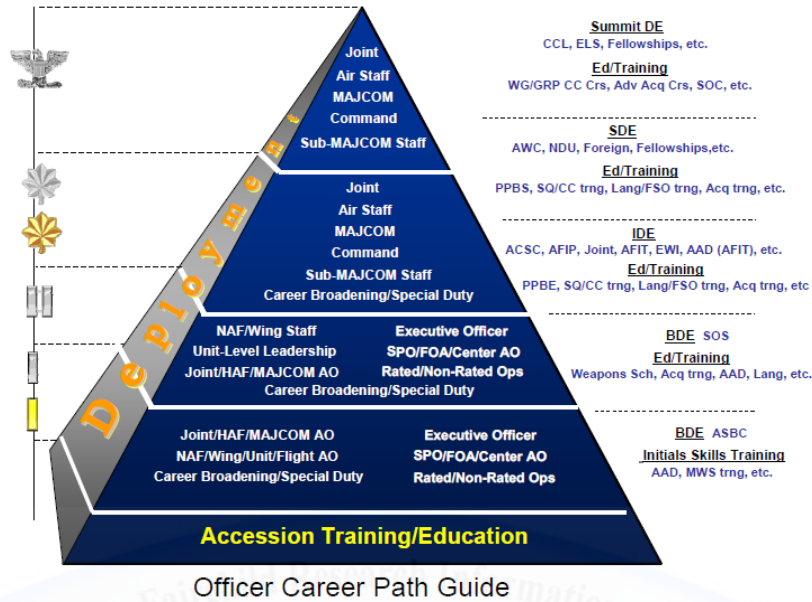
Joint
Air Staff
MAJCOM
Command
Sub-MAJCOM Staff

Joint
Air Staff
MAJCOM
Command
Sub-MAJCOM Staff
Career Broadening/Special Duty

NAF/Wing Staff
Unit-Level Leadership
Joint/HAF/MAJCOM AO

Executive Officer
SPO/FOA/Center AO
Rated/Non-Rated Ops
Career Broadening/Special Duty

Joint/HAF/MAJCOM AO
NAF/Wing/Unit/Flight AO
Career Broadening/Special Duty

Executive Officer
SPO/FOA/Center AO
Rated/Non-Rated Ops

Accession Training/Education

Deployment

Summit DE
CCL, ELS, Fellowships, etc.
Ed/Training
WG/GRP CC Crs, Adv Acq Crs, SOC, etc.

SDE
AWC, NDU, Foreign, Fellowships,etc.
Ed/Training
PPBS, SQ/CC trng, Lang/FSO trng, Acq trng, etc.

IDE
ACSC, AFIP, Joint, AFIT, EWI, AAD (AFIT), etc.
Ed/Training
PPBE, SQ/CC trng, Lang/FSO trng, Acq trng, etc

BDE SOS
Ed/Training
Weapons Sch, Acq trng, AAD, Lang, etc.

BDE ASBC
Initials Skills Training
AAD, MWS trng, etc.

Officer Career Path Guide